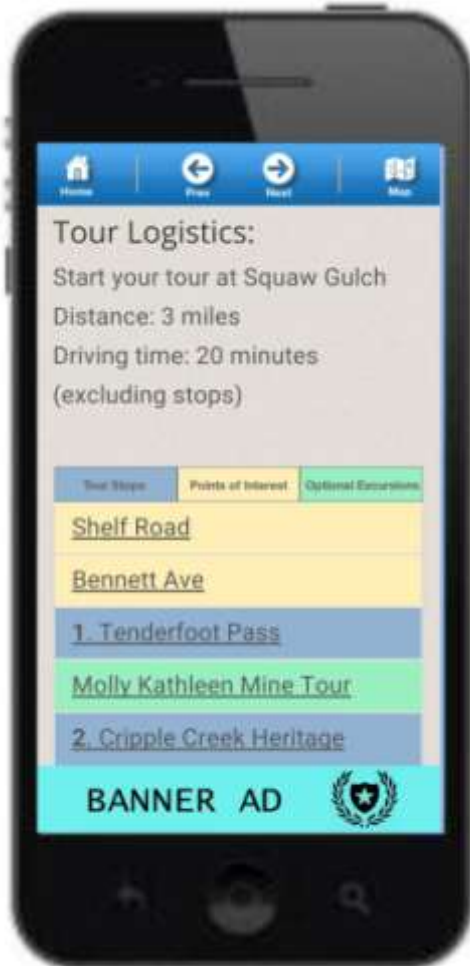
Home Prev Next Map

Tour Logistics:
Start your tour at Squaw Gulch
Distance: 3 miles
Driving time: 20 minutes (excluding stops)

| Tour Stops | Points of Interest | Optional Excursions |
|---|---|---|

Shelf Road
Bennett Ave
1. Tenderfoot Pass
Molly Kathleen Mine Tour
2. Cripple Creek Heritage

BANNER AD